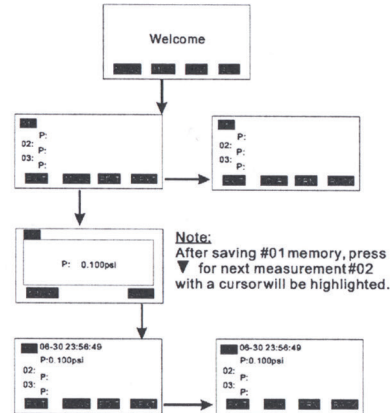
Welcome

P:
02: P:
03: P:

P:
02: P:
03: P:

P: 0.100psi

Note:
After saving #01 memory, press ▼ for next measurement #02 with a cursorwill be highlighted.

06-30 23:56:49
P:0.100psi
02: P:
03: P:

06-30 23:56:49
P:0.100psi
02: P:
03: P: